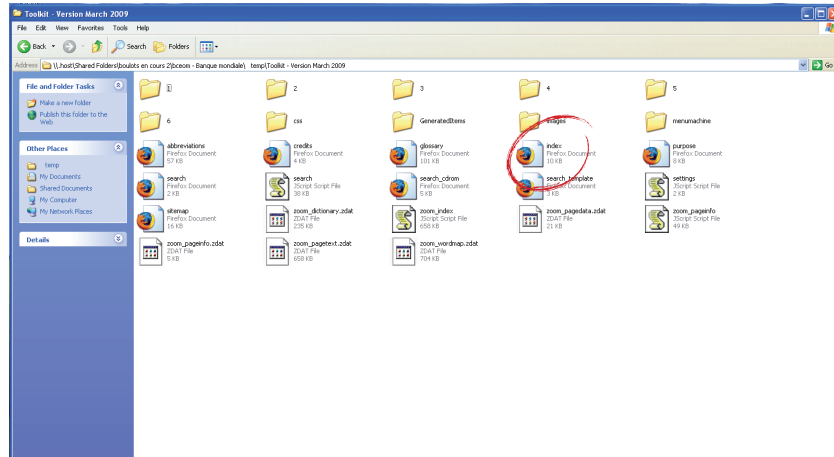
Toolkit - Version March 2009

File Edit View Favorites Tools Help

Back Search Folders

Address \\.host\Shared Folders\boulots en cours 2\bceom - Banque mondiale\ temp\Toolkit - Version March 2009

Go

File and Folder Tasks

Make a new folder

Publish this folder to the Web

Other Places

temp

My Documents

Shared Documents

My Computer

My Network Places

Details

1

2

3

4

5

6

css

GeneratedItems

images

menumachine

abbreviations
Firefox Document
57 KB

credits
Firefox Document
4 KB

glossary
Firefox Document
101 KB

index
Firefox Document
10 KB

purpose
Firefox Document
8 KB

search
Firefox Document
2 KB

search
JScript Script File
38 KB

search_cdrom
Firefox Document
5 KB

search_template
Firefox Document
3 KB

settings
JScript Script File
2 KB

sitemap
Firefox Document
16 KB

zoom_dictionary.zdat
ZDAT File
235 KB

zoom_index
JScript Script File
658 KB

zoom_pagedata.zdat
ZDAT File
21 KB

zoom_pageinfo
JScript Script File
49 KB

zoom_pageinfo.zdat
ZDAT File
5 KB

zoom_pagetext.zdat
ZDAT File
658 KB

zoom_wordmap.zdat
ZDAT File
704 KB